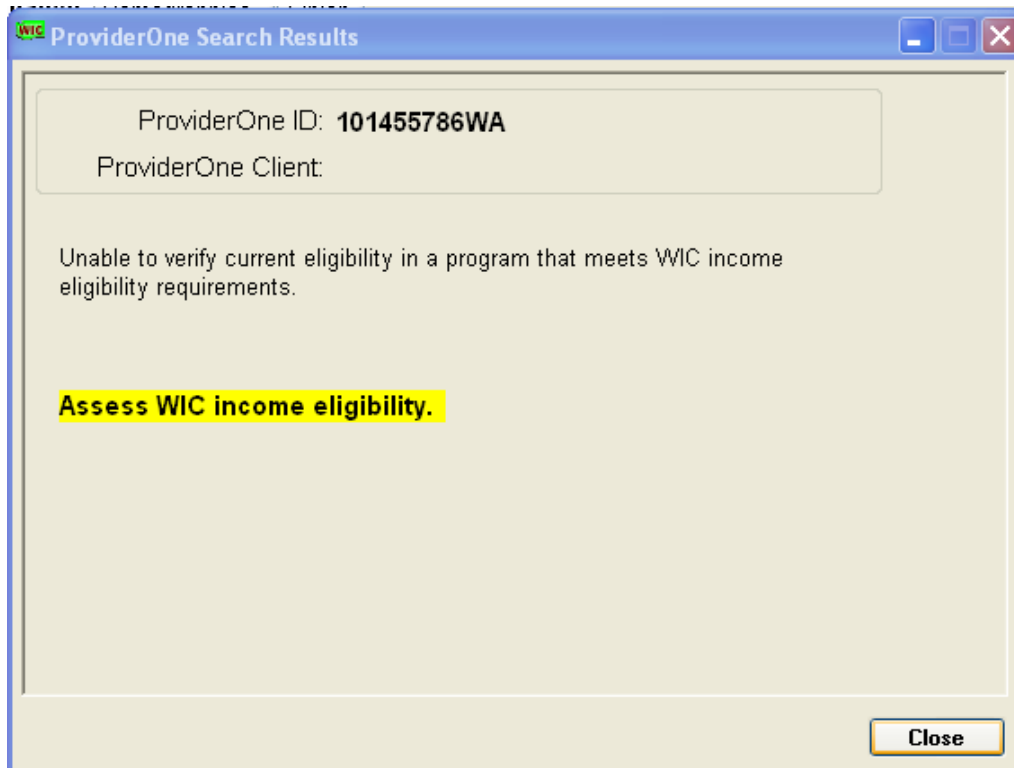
WIC ProviderOne Search Results

ProviderOne ID: 101455786WA
ProviderOne Client:

Unable to verify current eligibility in a program that meets WIC income eligibility requirements.

Assess WIC income eligibility.

Close